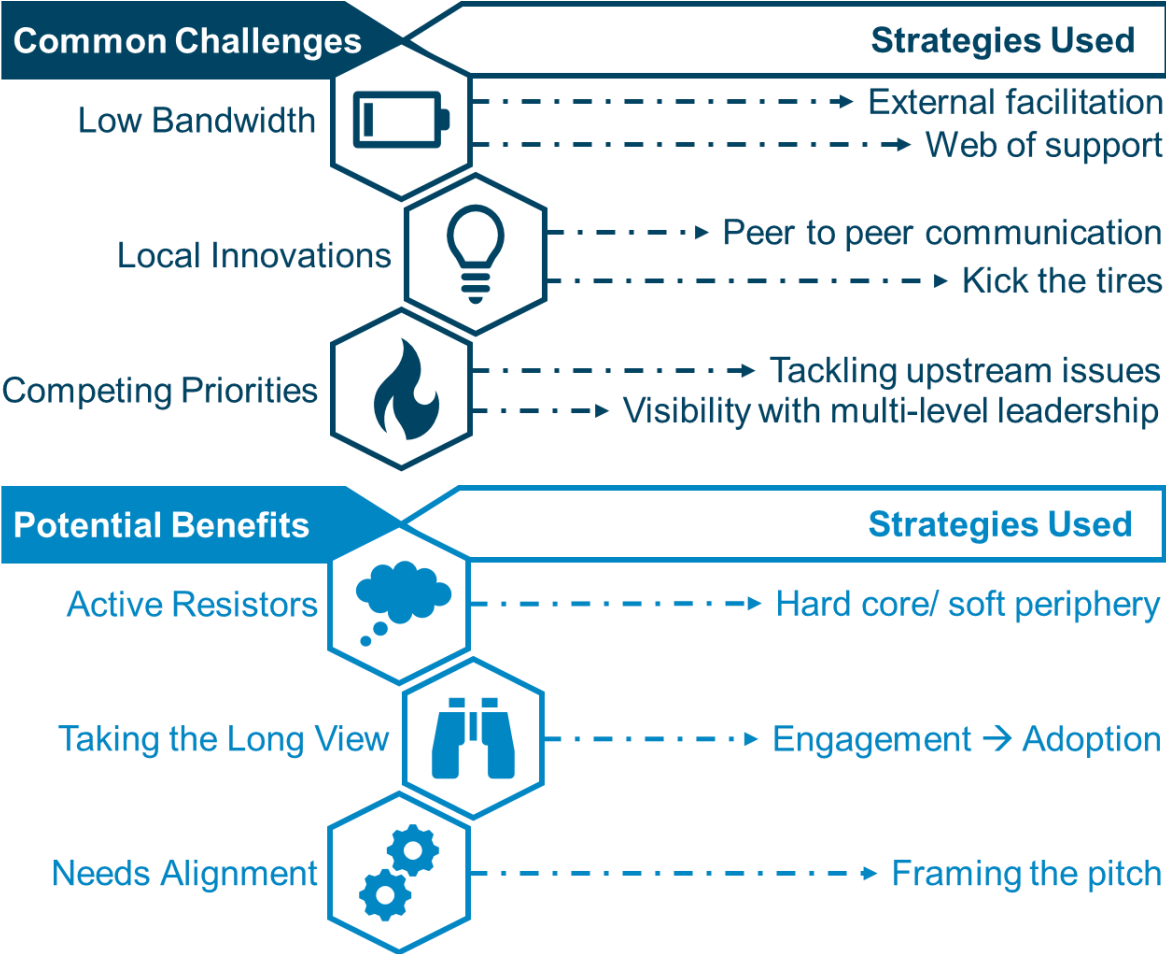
Common Challenges

Strategies Used

Low Bandwidth

External facilitation

Web of support

Local Innovations

Peer to peer communication

Kick the tires

Competing Priorities

Tackling upstream issues

Visibility with multi-level leadership

Potential Benefits

Strategies Used

Active Resistors

Hard core/ soft periphery

Taking the Long View

Engagement → Adoption

Needs Alignment

Framing the pitch